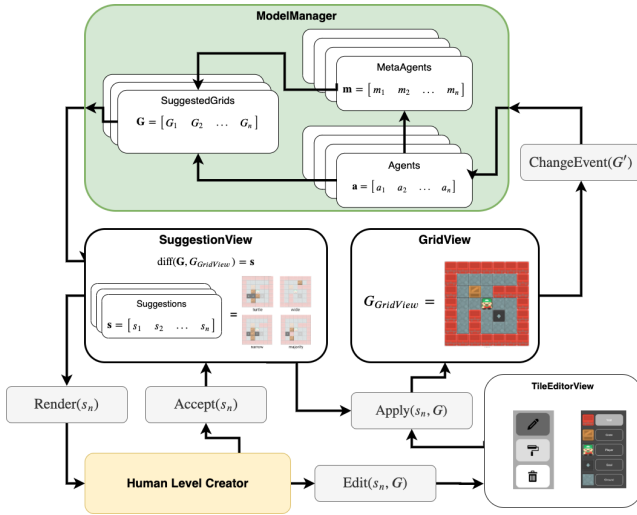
ModelManager

MetaAgents
$\mathbf{m} = [m_1 \quad m_2 \quad \dots \quad m_n]$

SuggestedGrids
$\mathbf{G} = [G_1 \quad G_2 \quad \dots \quad G_n]$

Agents
$\mathbf{a} = [a_1 \quad a_2 \quad \dots \quad a_n]$

ChangeEvent$(G')$

SuggestionView
$\text{diff}(\mathbf{G}, G_{GridView}) = \mathbf{s}$

Suggestions
$\mathbf{s} = [s_1 \quad s_2 \quad \dots \quad s_n]$

=

GridView
$G_{GridView} =$

Render$(s_n)$

Accept$(s_n)$

Apply$(s_n, G)$

TileEditorView

Human Level Creator

Edit$(s_n, G)$